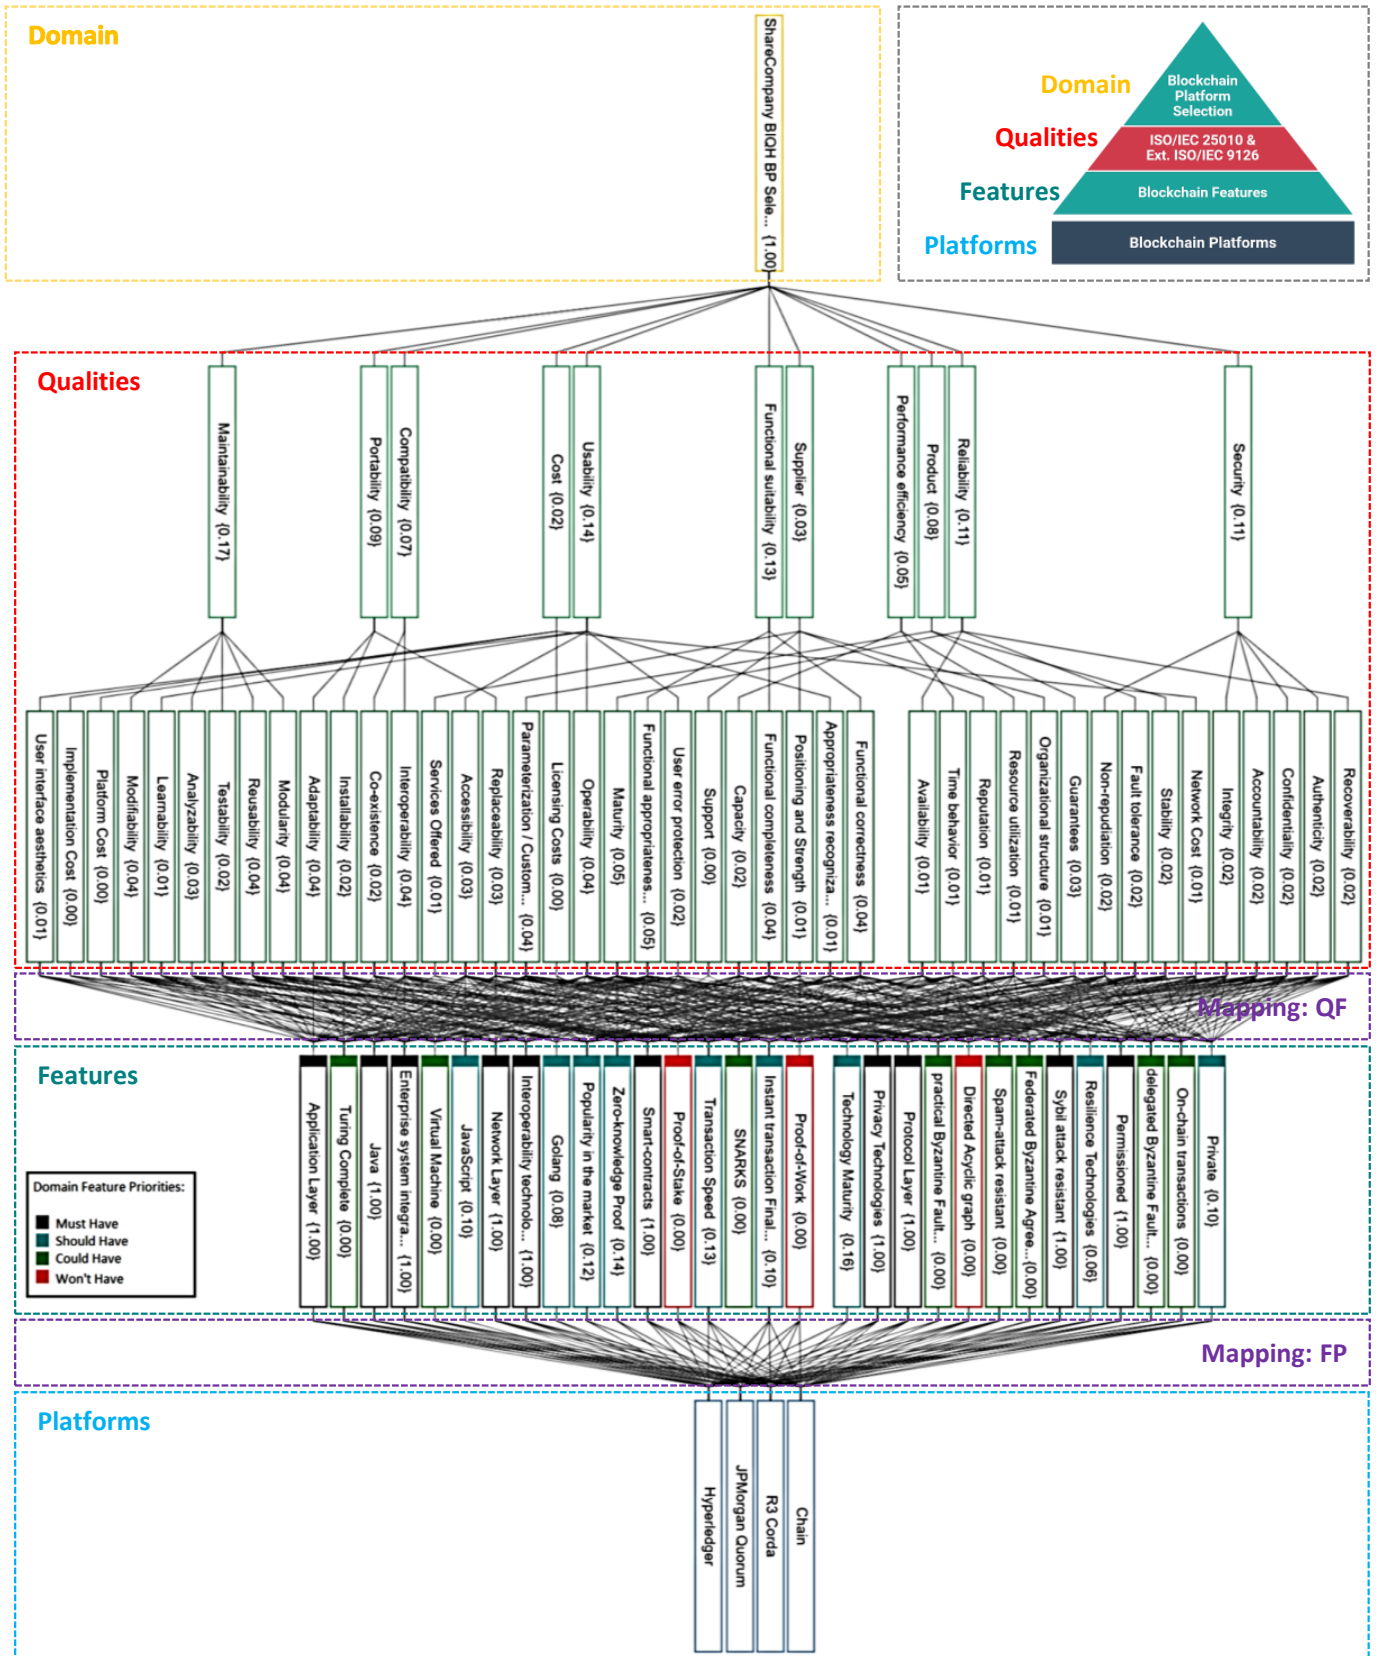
Domain

ShareCompany BIOH BP Sele... (1.00)

Domain
Qualities
Features
Platforms

Blockchain Platform Selection
ISO/IEC 25010 & Ext. ISO/IEC 9126
Blockchain Features
Blockchain Platforms

Qualities

Maintainability (0.17)
Portability (0.09)
Compatibility (0.07)
Cost (0.02)
Usability (0.14)
Functional suitability (0.13)
Supplier (0.03)
Performance efficiency (0.05)
Product (0.08)
Reliability (0.11)
Security (0.11)

User interface aesthetics (0.01)
Implementation Cost (0.00)
Platform Cost (0.00)
Modifiability (0.04)
Learnability (0.01)
Analyzability (0.03)
Testability (0.02)
Reusability (0.04)
Modularity (0.04)
Adaptability (0.04)
Installability (0.02)
Co-existence (0.02)
Interoperability (0.04)
Services Offered (0.01)
Accessibility (0.03)
Replaceability (0.03)
Parameterization / Custom... (0.04)
Licensing Costs (0.00)
Operability (0.04)
Maturity (0.05)
Functional appropriatenes... (0.05)
User error protection (0.02)
Support (0.00)
Capacity (0.02)
Functional completeness (0.04)
Positioning and Strength (0.01)
Appropriateness recogniza... (0.01)
Functional correctness (0.04)
Availability (0.01)
Time behavior (0.01)
Reputation (0.01)
Resource utilization (0.01)
Organizational structure (0.01)
Guarantees (0.03)
Non-repudiation (0.02)
Fault tolerance (0.02)
Stability (0.02)
Network Cost (0.01)
Integrity (0.02)
Accountability (0.02)
Confidentiality (0.02)
Authenticity (0.02)
Recoverability (0.02)

Mapping: QF

Features

Domain Feature Priorities:
Must Have
Should Have
Could Have
Won't Have

Application Layer (1.00)
Turing Complete (0.00)
Java (1.00)
Enterprise system integra... (1.00)
Virtual Machine (0.00)
JavaScript (0.10)
Network Layer (1.00)
Interoperability technolo... (1.00)
Golang (0.08)
Popularity in the market (0.12)
Zero-knowledge Proof (0.14)
Smart-contracts (1.00)
Proof-of-Stake (0.00)
Transaction Speed (0.13)
SNARKS (0.00)
Instant transaction Final... (0.10)
Proof-of-Work (0.00)
Technology Maturity (0.16)
Privacy Technologies (1.00)
Protocol Layer (1.00)
practical Byzantine Fault... (0.00)
Directed Acyclic graph (0.00)
Spam-attack resistant (0.00)
Federated Byzantine Agree...(0.00)
Sybil attack resistant (1.00)
Resilience Technologies (0.06)
Permissioned (1.00)
delegated Byzantine Fault... (0.00)
On-chain transactions (0.00)
Private (0.10)

Mapping: FP

Platforms

Hyperledger
JPMorgan Quorum
R3 Corda
Chain